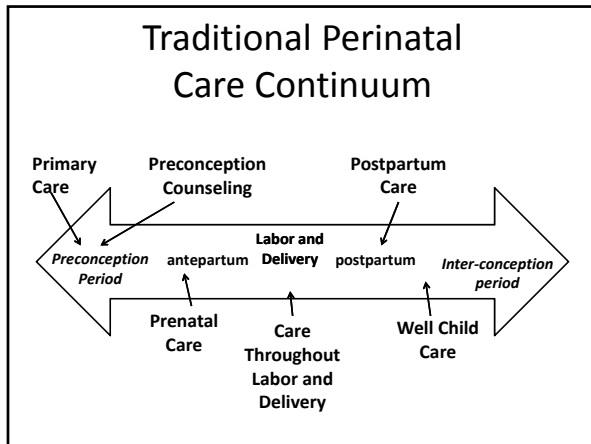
Traditional Perinatal Care Continuum

Primary Care

Preconception Counseling

Postpartum Care

Preconception Period

antepartum

Labor and Delivery

postpartum

Inter-conception period

Prenatal Care

Care Throughout Labor and Delivery

Well Child Care